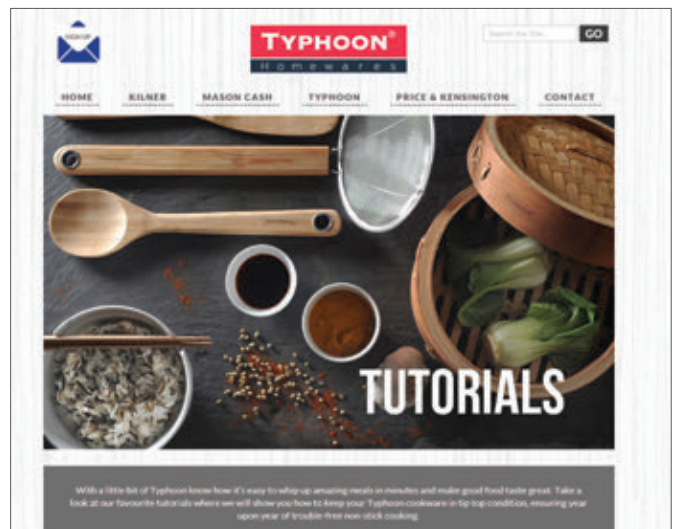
SIGN UP

TYPHOON®
Homewares

Search the Site... GO

HOME KILNER MASON CASH TYPHOON PRICE & KENSINGTON CONTACT

TUTORIALS

With a little bit of Typhoon know how it's easy to whip up amazing meals in minutes and make good food taste great. Take a look at our favourite tutorials where we will show you how to keep your Typhoon cookware in tip top condition, ensuring year upon year of trouble-free non-stick cooking.